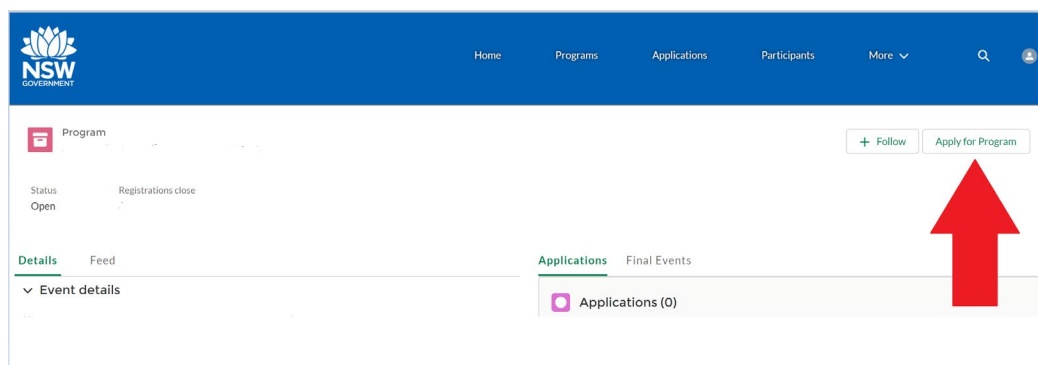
NSW GOVERNMENT

Home Programs Applications Participants More

Program

+ Follow Apply for Program

Status
Open

Registrations close

Details Feed

Event details

Applications Final Events

Applications (0)